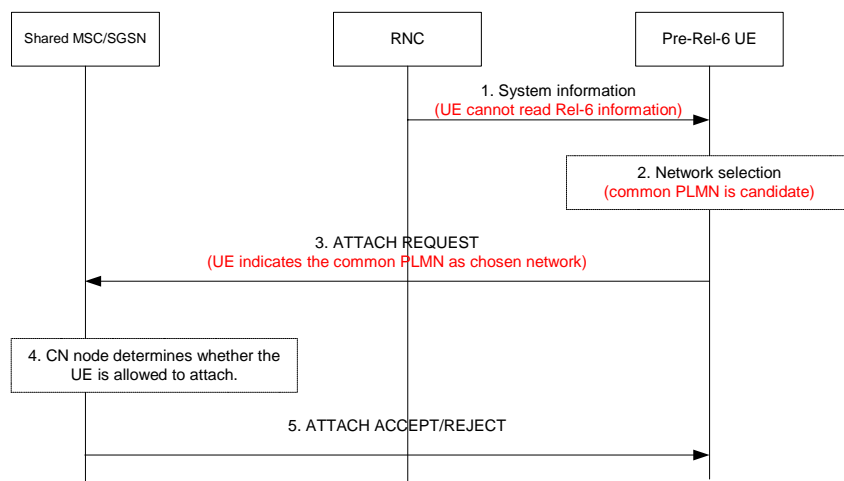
Shared MSC/SGSN

RNC

Pre-Rel-6 UE

1. System information
(UE cannot read Rel-6 information)

2. Network selection
(common PLMN is candidate)

3. ATTACH REQUEST
(UE indicates the common PLMN as chosen network)

4. CN node determines whether the UE is allowed to attach.

5. ATTACH ACCEPT/REJECT